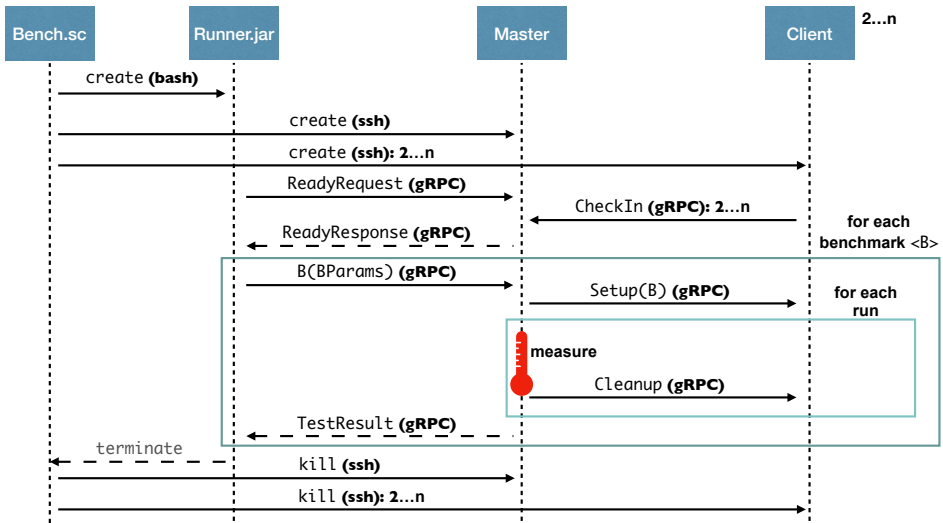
Bench.sc

Runner.jar

Master

Client

2…n

create (bash)

create (ssh)

create (ssh): 2…n

ReadyRequest (gRPC)

CheckIn (gRPC): 2…n

ReadyResponse (gRPC)

for each benchmark <B>

B(BParams) (gRPC)

Setup(B) (gRPC)

for each run

measure

Cleanup (gRPC)

TestResult (gRPC)

terminate

kill (ssh)

kill (ssh): 2…n